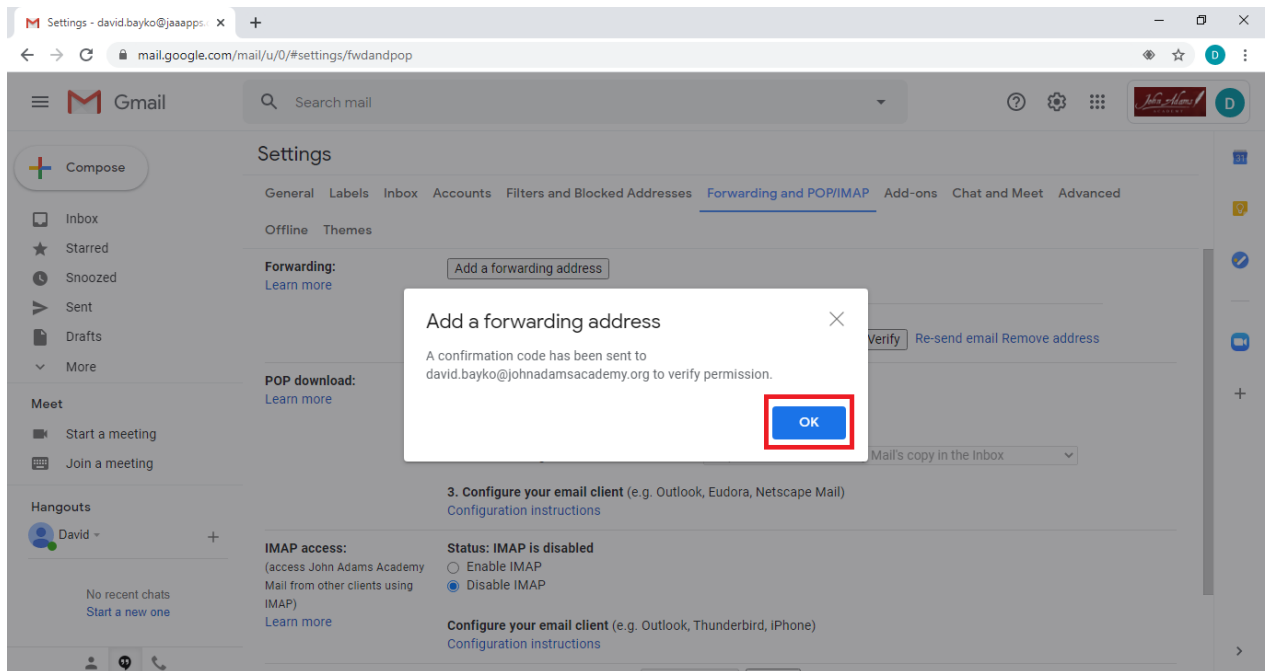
Settings - david.bayko@jaaapps.

mail.google.com/mail/u/0/#settings/fwdandpop

Gmail

Search mail

John Adams

D

Compose

Inbox
Starred
Snoozed
Sent
Drafts
More

Meet
Start a meeting
Join a meeting

Hangouts
David

No recent chats
Start a new one

Settings

General Labels Inbox Accounts Filters and Blocked Addresses Forwarding and POP/IMAP Add-ons Chat and Meet Advanced
Offline Themes

Forwarding:
Learn more

Add a forwarding address

Verify Re-send email Remove address

POP download:
Learn more

Mail's copy in the Inbox

3. Configure your email client (e.g. Outlook, Eudora, Netscape Mail)
Configuration instructions

IMAP access:
(access John Adams Academy Mail from other clients using IMAP)
Learn more

Status: IMAP is disabled
Enable IMAP
Disable IMAP

Configure your email client (e.g. Outlook, Thunderbird, iPhone)
Configuration instructions

Add a forwarding address

A confirmation code has been sent to david.bayko@johnadamsacademy.org to verify permission.

OK

31